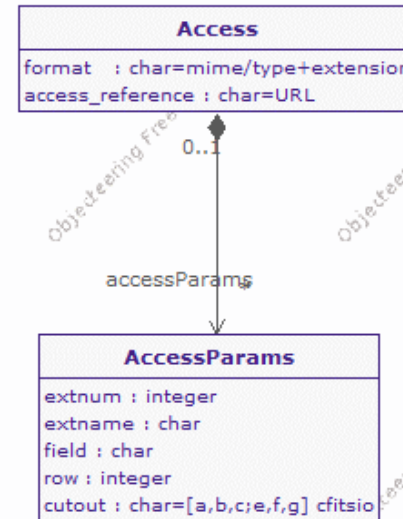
Access

format : char=mime/type+extensio

access_reference : char=URL

0..1

Objecteering Free

Objecteering

accessParams

AccessParams

extnum : integer

extname : char

field : char

row : integer

cutout : char=[a,b,c;e,f,g] cfitsio